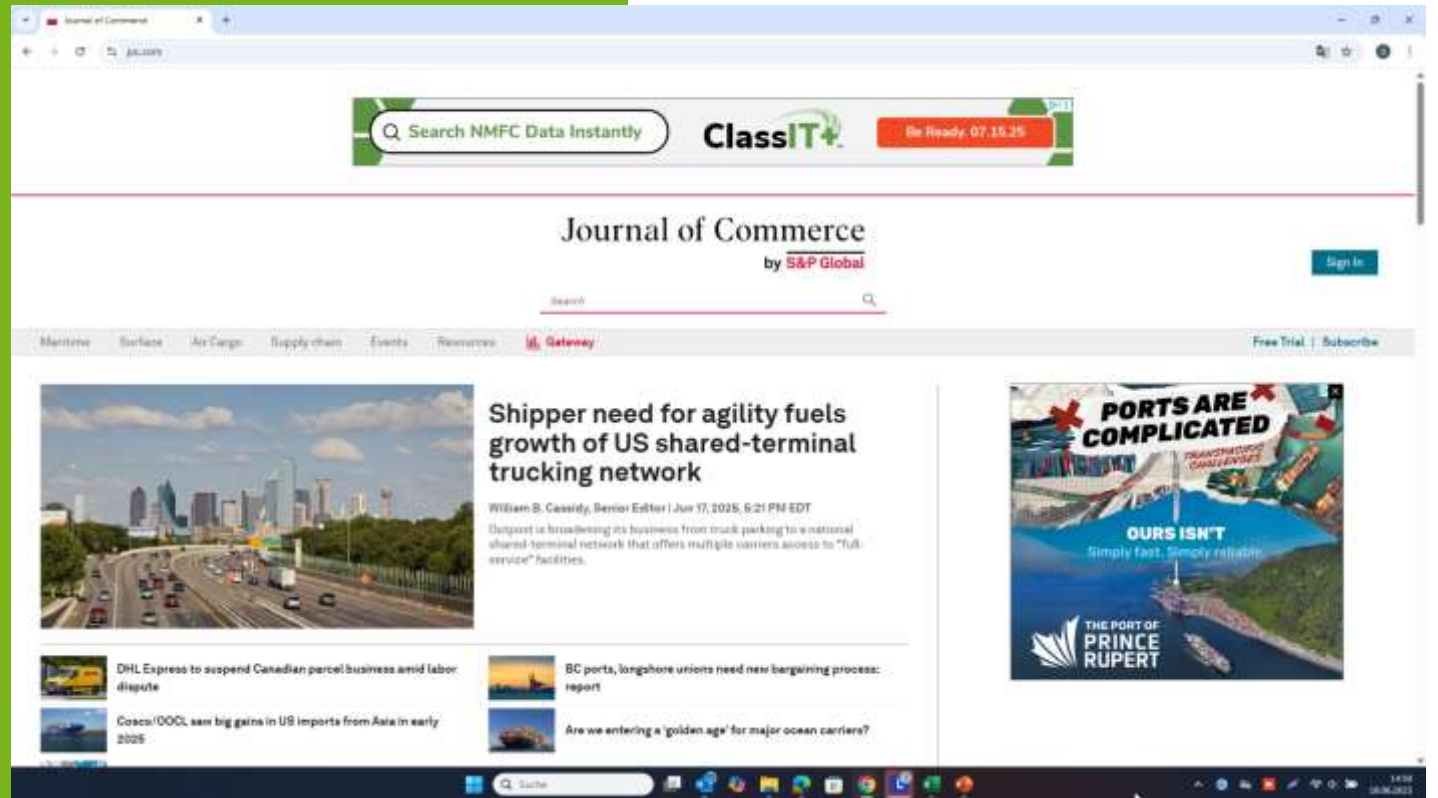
Journal of Commerce

joc.com

Search NMFC Data Instantly

ClassIT+

Be Ready. 07.15.25

Journal of Commerce
by S&P Global

Sign In

Search

Maritime | Surface | Air Cargo | Supply chain | Events | Resources | Gateway

Free Trial | Subscribe

Shipper need for agility fuels growth of US shared-terminal trucking network

William B. Cassidy, Senior Editor | Jun 17, 2025, 5:21 PM EDT

Outpost is broadening its business from truck parking to a national shared-terminal network that offers multiple carriers access to "full-service" facilities.

DHL Express to suspend Canadian parcel business amid labor dispute

BC ports, longshore unions need new bargaining process: report

Cosco/OOCL saw big gains in US imports from Asia in early 2025

Are we entering a 'golden age' for major ocean carriers?

PORTS ARE COMPLICATED

TRANSPACIFIC CHALLENGES

OURS ISN'T
Simply fast. Simply reliable.

THE PORT OF PRINCE RUPERT

Suche

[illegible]